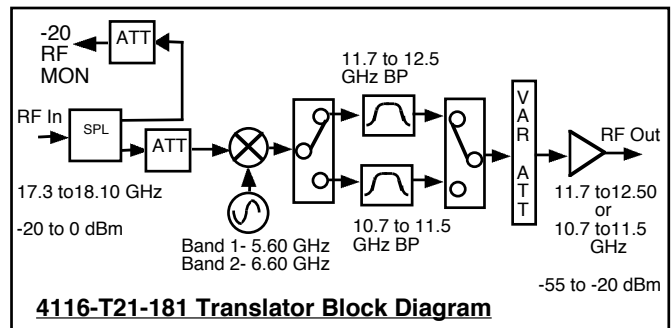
-20
RF
MON

ATT

11.7 to 12.5
GHz BP

RF In

SPL

ATT

V
A
R

A
T
T

RF Out

17.3 to18.10 GHz

-20 to 0 dBm

10.7 to 11.5
GHz BP

11.7 to12.50
or
10.7 to11.5
GHz

Band 1- 5.60 GHz
Band 2- 6.60 GHz

-55 to -20 dBm

4116-T21-181 Translator Block Diagram